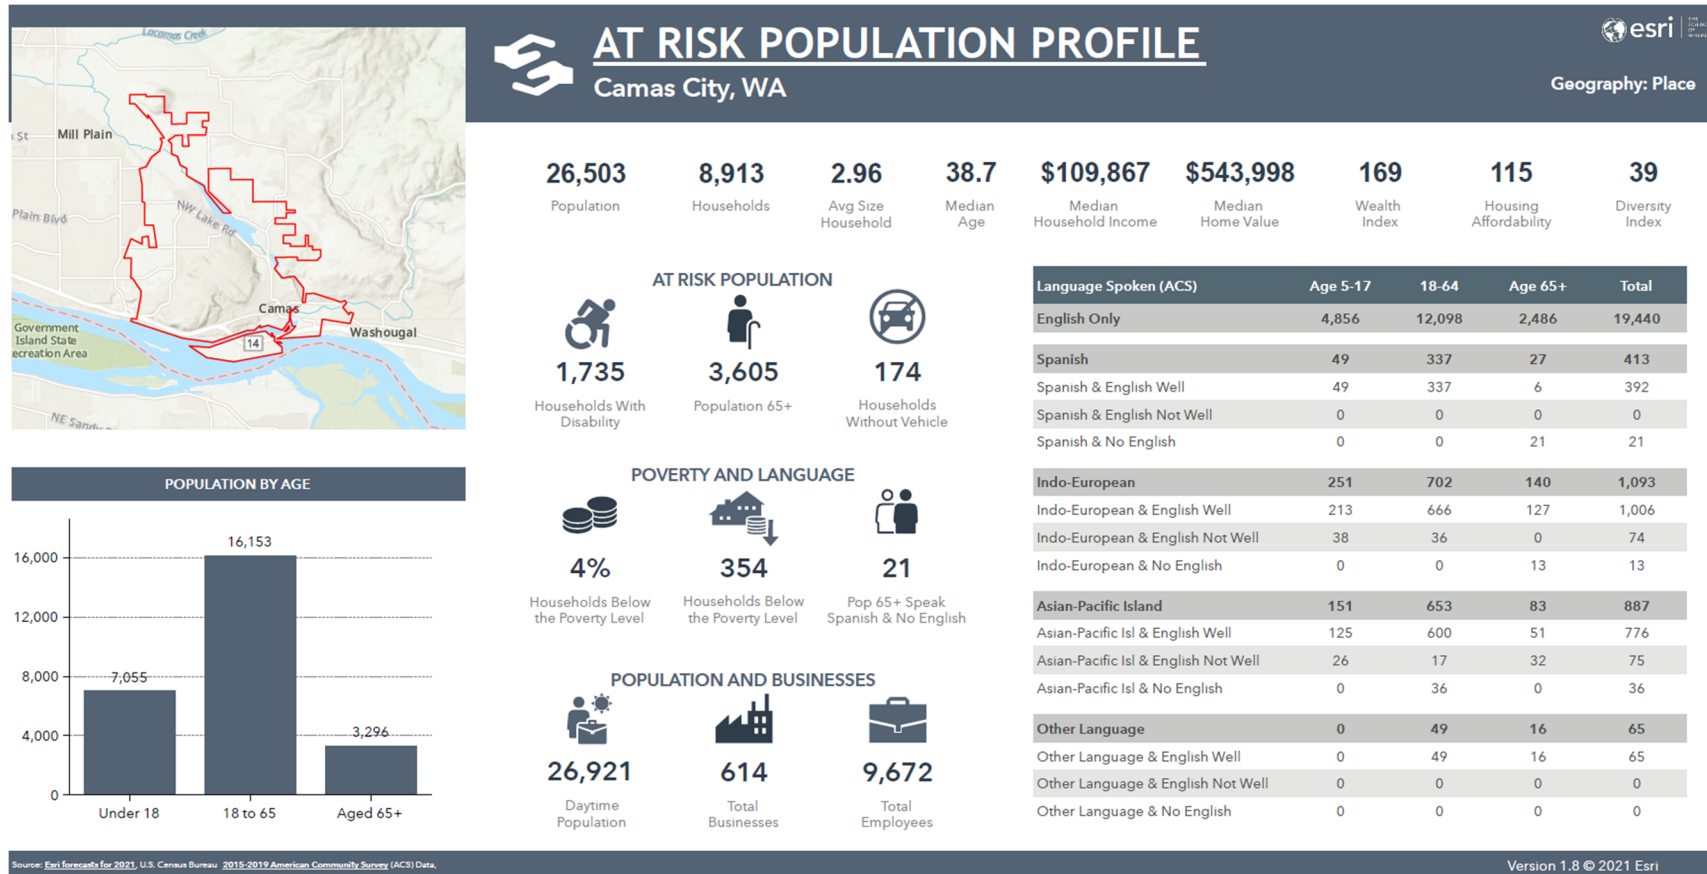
Lacamas Creek

St

Mill Plain

Plain Blvd

NW Lake Rd

Camas

Washougal

Government Island State Recreation Area

14

NE Sandy

AT RISK POPULATION PROFILE

Camas City, WA

esri

Geography: Place

26,503
Population

8,913
Households

2.96
Avg Size Household

38.7
Median Age

$109,867
Median Household Income

$543,998
Median Home Value

169
Wealth Index

115
Housing Affordability

39
Diversity Index

AT RISK POPULATION

1,735
Households With Disability

3,605
Population 65+

174
Households Without Vehicle

POVERTY AND LANGUAGE

4%
Households Below the Poverty Level

354
Households Below the Poverty Level

21
Pop 65+ Speak Spanish & No English

POPULATION AND BUSINESSES

26,921
Daytime Population

614
Total Businesses

9,672
Total Employees

| Language Spoken (ACS) | Age 5-17 | 18-64 | Age 65+ | Total |
|---|---|---|---|---|
| English Only | 4,856 | 12,098 | 2,486 | 19,440 |
| Spanish | 49 | 337 | 27 | 413 |
| Spanish & English Well | 49 | 337 | 6 | 392 |
| Spanish & English Not Well | 0 | 0 | 0 | 0 |
| Spanish & No English | 0 | 0 | 21 | 21 |
| Indo-European | 251 | 702 | 140 | 1,093 |
| Indo-European & English Well | 213 | 666 | 127 | 1,006 |
| Indo-European & English Not Well | 38 | 36 | 0 | 74 |
| Indo-European & No English | 0 | 0 | 13 | 13 |
| Asian-Pacific Island | 151 | 653 | 83 | 887 |
| Asian-Pacific Isl & English Well | 125 | 600 | 51 | 776 |
| Asian-Pacific Isl & English Not Well | 26 | 17 | 32 | 75 |
| Asian-Pacific Isl & No English | 0 | 36 | 0 | 36 |
| Other Language | 0 | 49 | 16 | 65 |
| Other Language & English Well | 0 | 49 | 16 | 65 |
| Other Language & English Not Well | 0 | 0 | 0 | 0 |
| Other Language & No English | 0 | 0 | 0 | 0 |

POPULATION BY AGE

16,000
12,000
8,000
4,000
0

7,055
16,153
3,296

Under 18
18 to 65
Aged 65+

Source: Esri forecasts for 2021, U.S. Census Bureau 2015-2019 American Community Survey (ACS) Data.

Version 1.8 © 2021 Esri